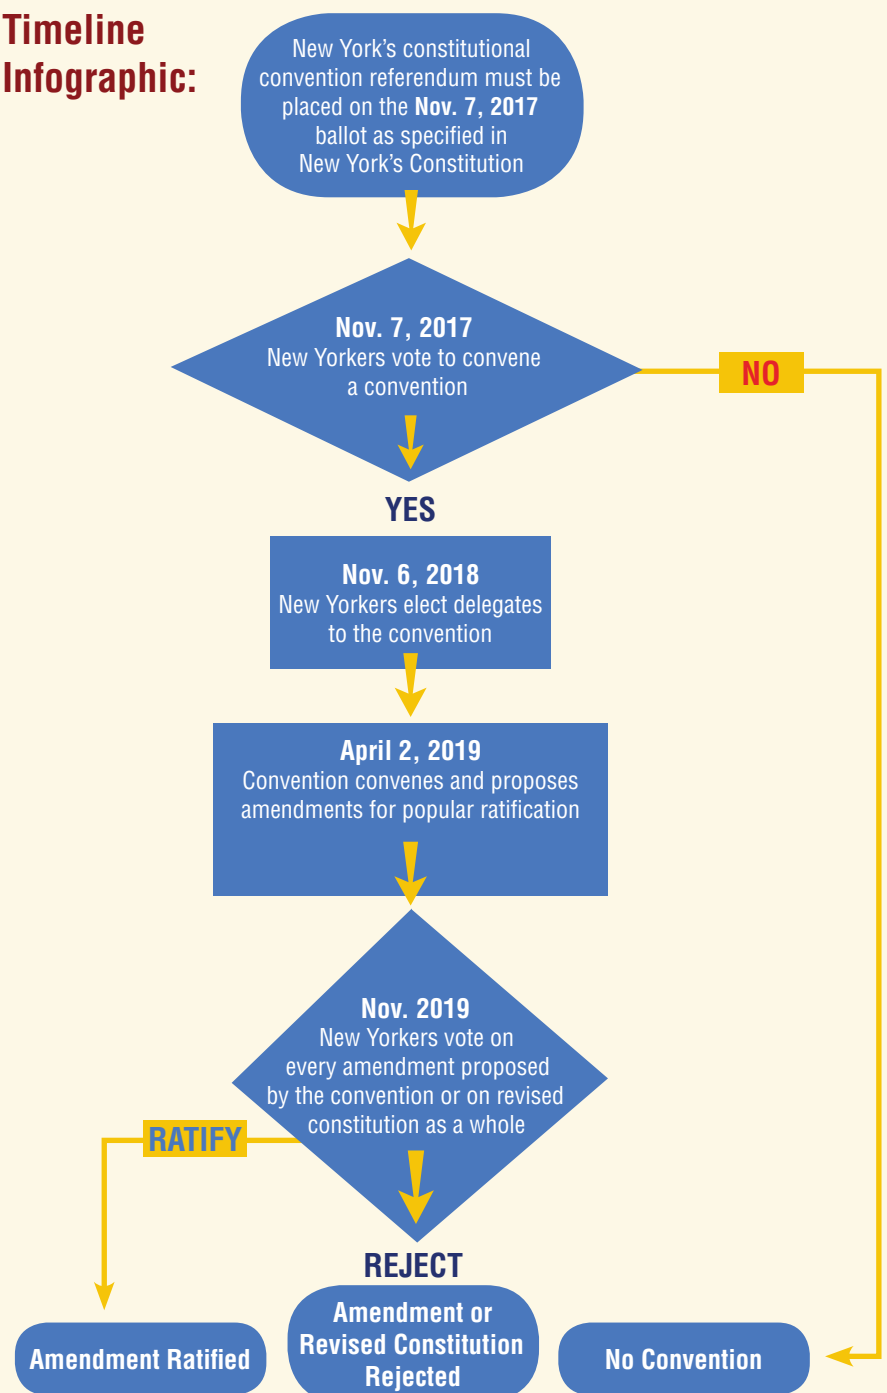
Timeline Infographic:

New York's constitutional convention referendum must be placed on the **Nov. 7, 2017** ballot as specified in New York's Constitution

**Nov. 7, 2017**
New Yorkers vote to convene a convention

NO

YES

**Nov. 6, 2018**
New Yorkers elect delegates to the convention

**April 2, 2019**
Convention convenes and proposes amendments for popular ratification

**Nov. 2019**
New Yorkers vote on every amendment proposed by the convention or on revised constitution as a whole

RATIFY

REJECT

Amendment Ratified

Amendment or Revised Constitution Rejected

No Convention